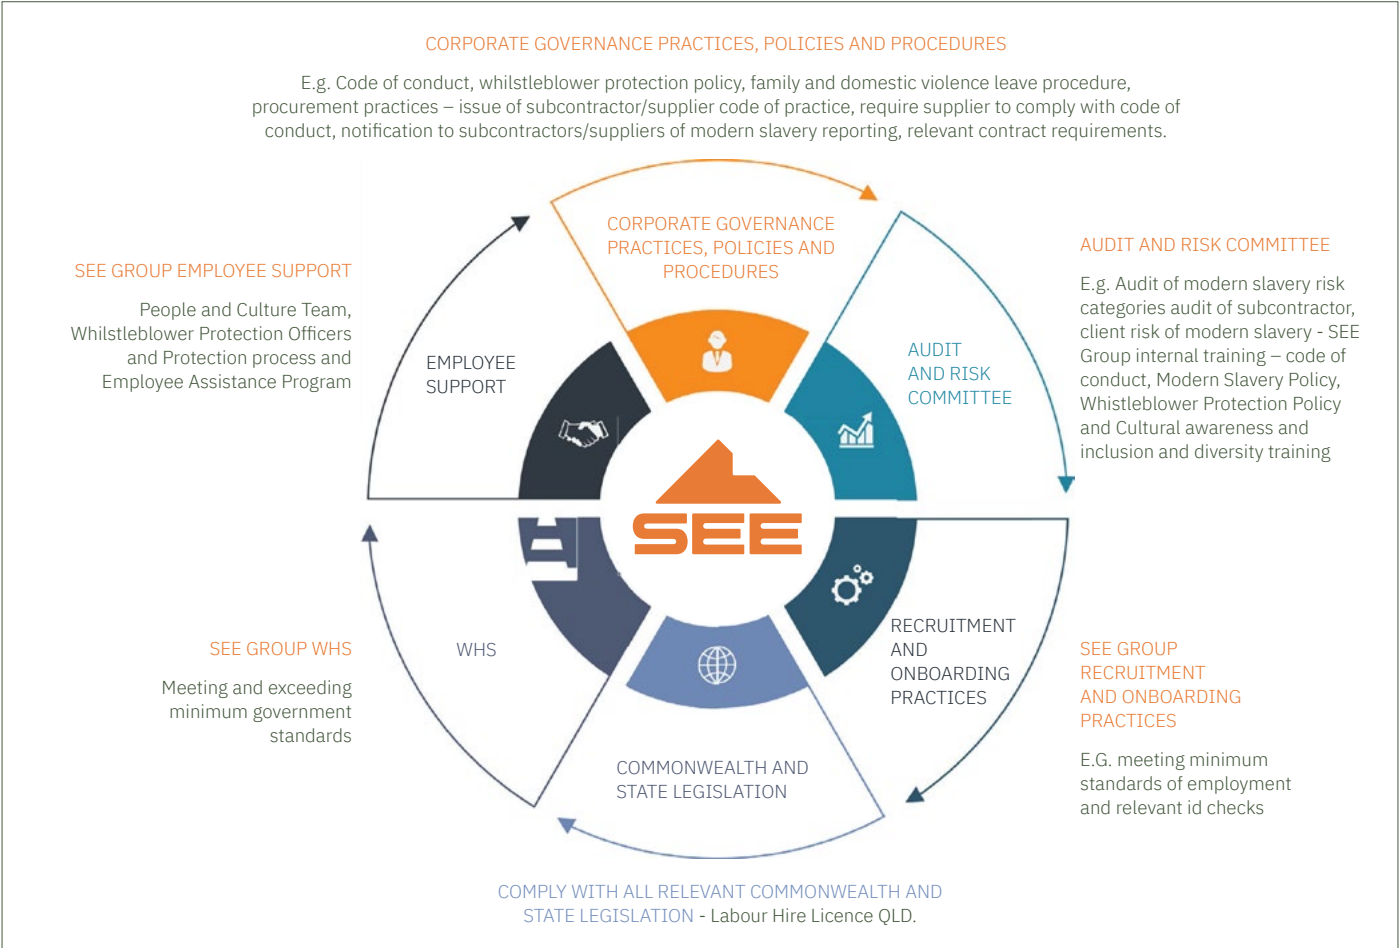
CORPORATE GOVERNANCE PRACTICES, POLICIES AND PROCEDURES

E.g. Code of conduct, whilstleblower protection policy, family and domestic violence leave procedure, procurement practices – issue of subcontractor/supplier code of practice, require supplier to comply with code of conduct, notification to subcontractors/suppliers of modern slavery reporting, relevant contract requirements.

SEE GROUP EMPLOYEE SUPPORT

People and Culture Team, Whilstleblower Protection Officers and Protection process and Employee Assistance Program

CORPORATE GOVERNANCE PRACTICES, POLICIES AND PROCEDURES

EMPLOYEE SUPPORT

AUDIT AND RISK COMMITTEE

AUDIT AND RISK COMMITTEE

E.g. Audit of modern slavery risk categories audit of subcontractor, client risk of modern slavery - SEE Group internal training – code of conduct, Modern Slavery Policy, Whistleblower Protection Policy and Cultural awareness and inclusion and diversity training

SEE

RECRUITMENT AND ONBOARDING PRACTICES

SEE GROUP WHS

Meeting and exceeding minimum government standards

WHS

SEE GROUP RECRUITMENT AND ONBOARDING PRACTICES

E.G. meeting minimum standards of employment and relevant id checks

COMMONWEALTH AND STATE LEGISLATION

COMPLY WITH ALL RELEVANT COMMONWEALTH AND STATE LEGISLATION - Labour Hire Licence QLD.